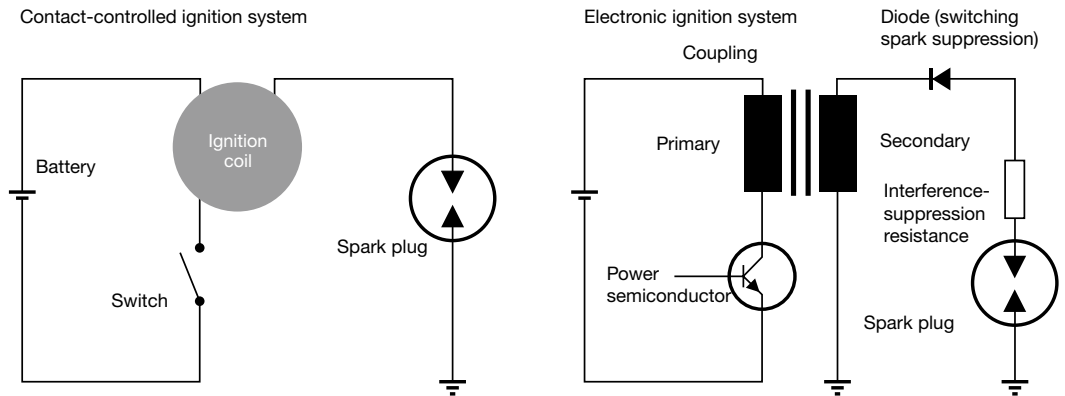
Contact-controlled ignition system

Ignition coil

Battery

Spark plug

Switch

Electronic ignition system

Diode (switching spark suppression)

Coupling

Primary

Secondary

Interference-suppression resistance

Power semiconductor

Spark plug